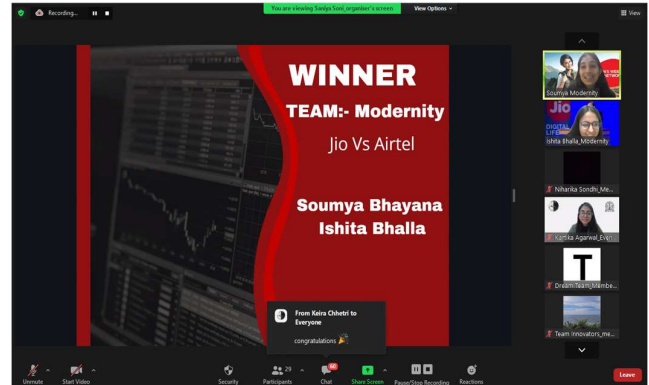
Recording...

You are viewing 'Saniya Soni_organiser's screen

View Options

View

WINNER

TEAM:- Modernity

Jio Vs Airtel

Soumya Bhayana
Ishita Bhalla

Soumya Modernity

Ishita Bhalla_Modernity

Niharika Sondhi_Me...

Kartika Agarwal_Evo...

T

Dream Team_Membe...

Team innovators_me...

From Keira Chhetri to Everyone

congratulations 🎉

Unmute

Start Video

Security

29

Participants

Chat

Share Screen

Pause/Stop Recording

Reactions

Leave